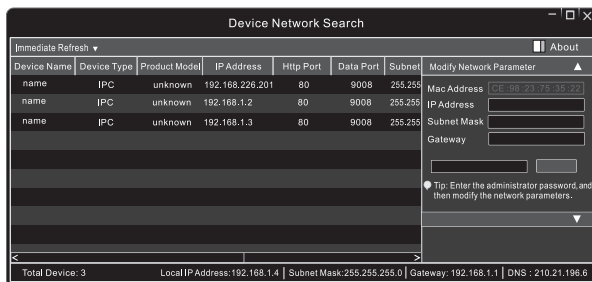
Device Network Search

Immediate Refresh ▾

About

| Device Name | Device Type | Product Model | IP Address | Http Port | Data Port | Subnet |
|---|---|---|---|---|---|---|
| name | IPC | unknown | 192.168.226.201 | 80 | 9008 | 255.255 |
| name | IPC | unknown | 192.168.1.2 | 80 | 9008 | 255.255 |
| name | IPC | unknown | 192.168.1.3 | 80 | 9008 | 255.255 |

Modify Network Parameter

Mac Address CE:98:23:75:35:22

IP Address

Subnet Mask

Gateway

Tip: Enter the administrator password,and then modify the network parameters.

Total Device: 3

Local IP Address:192.168.1.4 | Subnet Mask:255.255.255.0 | Gateway: 192.168.1.1 | DNS : 210.21.196.6